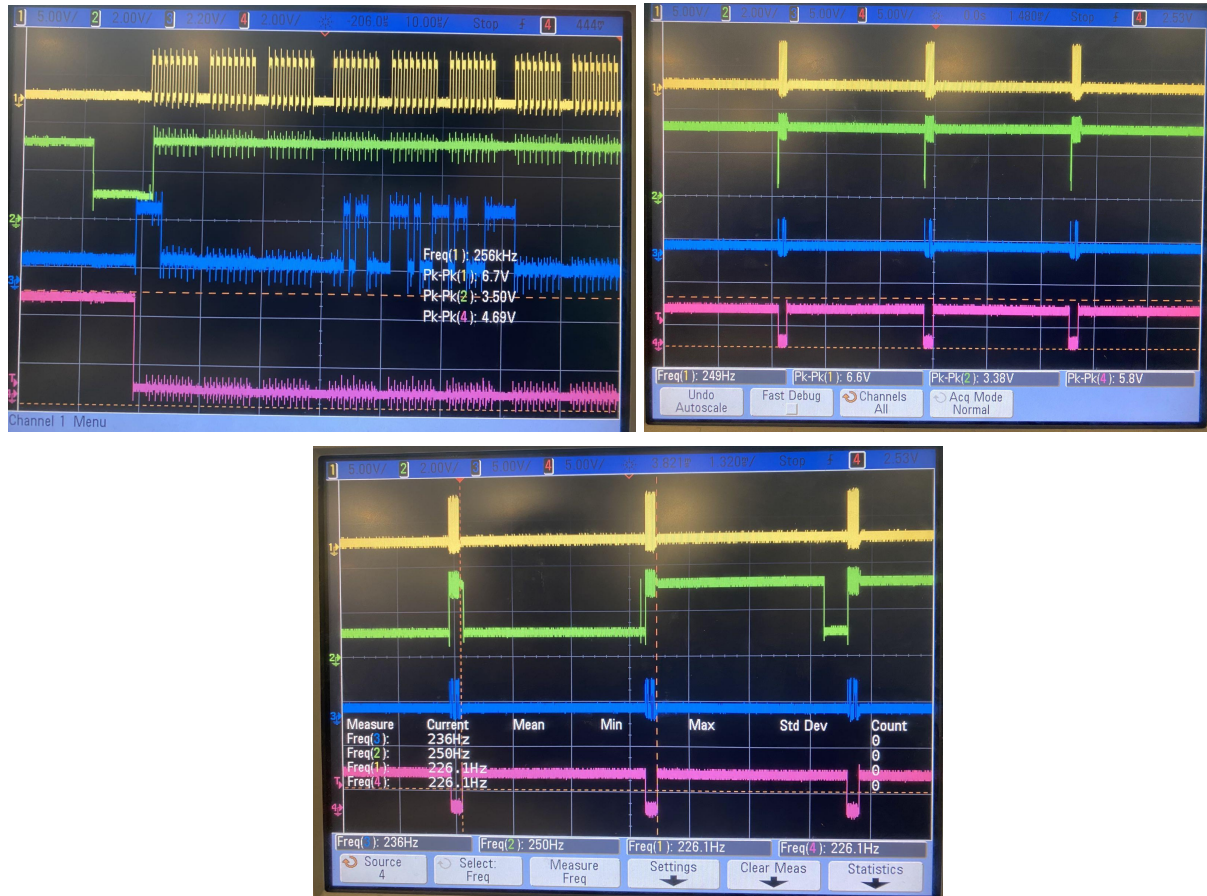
1 5.00V/ 2 2.00V/ 3 2.20V/ 4 2.00V/ -206.0s 10.00s/ Stop 4 444

Freq(1): 256kHz
Pk-Pk(1): 6.7V
Pk-Pk(2): 3.50V
Pk-Pk(4): 4.69V

Channel 1 Menu

1 5.00V/ 2 2.00V/ 3 5.00V/ 4 5.00V/ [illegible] Stop 4 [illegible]

Freq(1): 249Hz
Pk-Pk(1): 6.6V
Pk-Pk(2): 3.38V
Pk-Pk(4): 5.8V

Undo Autoscale
Fast Debug
Channels All
Acq Mode Normal

1 5.00V/ 2 2.00V/ 3 5.00V/ 4 5.00V/ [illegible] 1.320s/ Stop 4 2.53V

| Measure | Current | Mean | Min | Max | Std Dev | Count |
|---|---|---|---|---|---|---|
| Freq(3): | 236Hz | | | | | 0 |
| Freq(2): | 250Hz | | | | | 0 |
| Freq(1): | 226.1Hz | | | | | 0 |
| Freq(4): | 226.1Hz | | | | | 0 |

Freq( ): 236Hz
Freq(2): 250Hz
Freq(1): 226.1Hz
Freq(4): 226.1Hz

Source 4
Select: Freq
Measure Freq
Settings
Clear Meas
Statistics